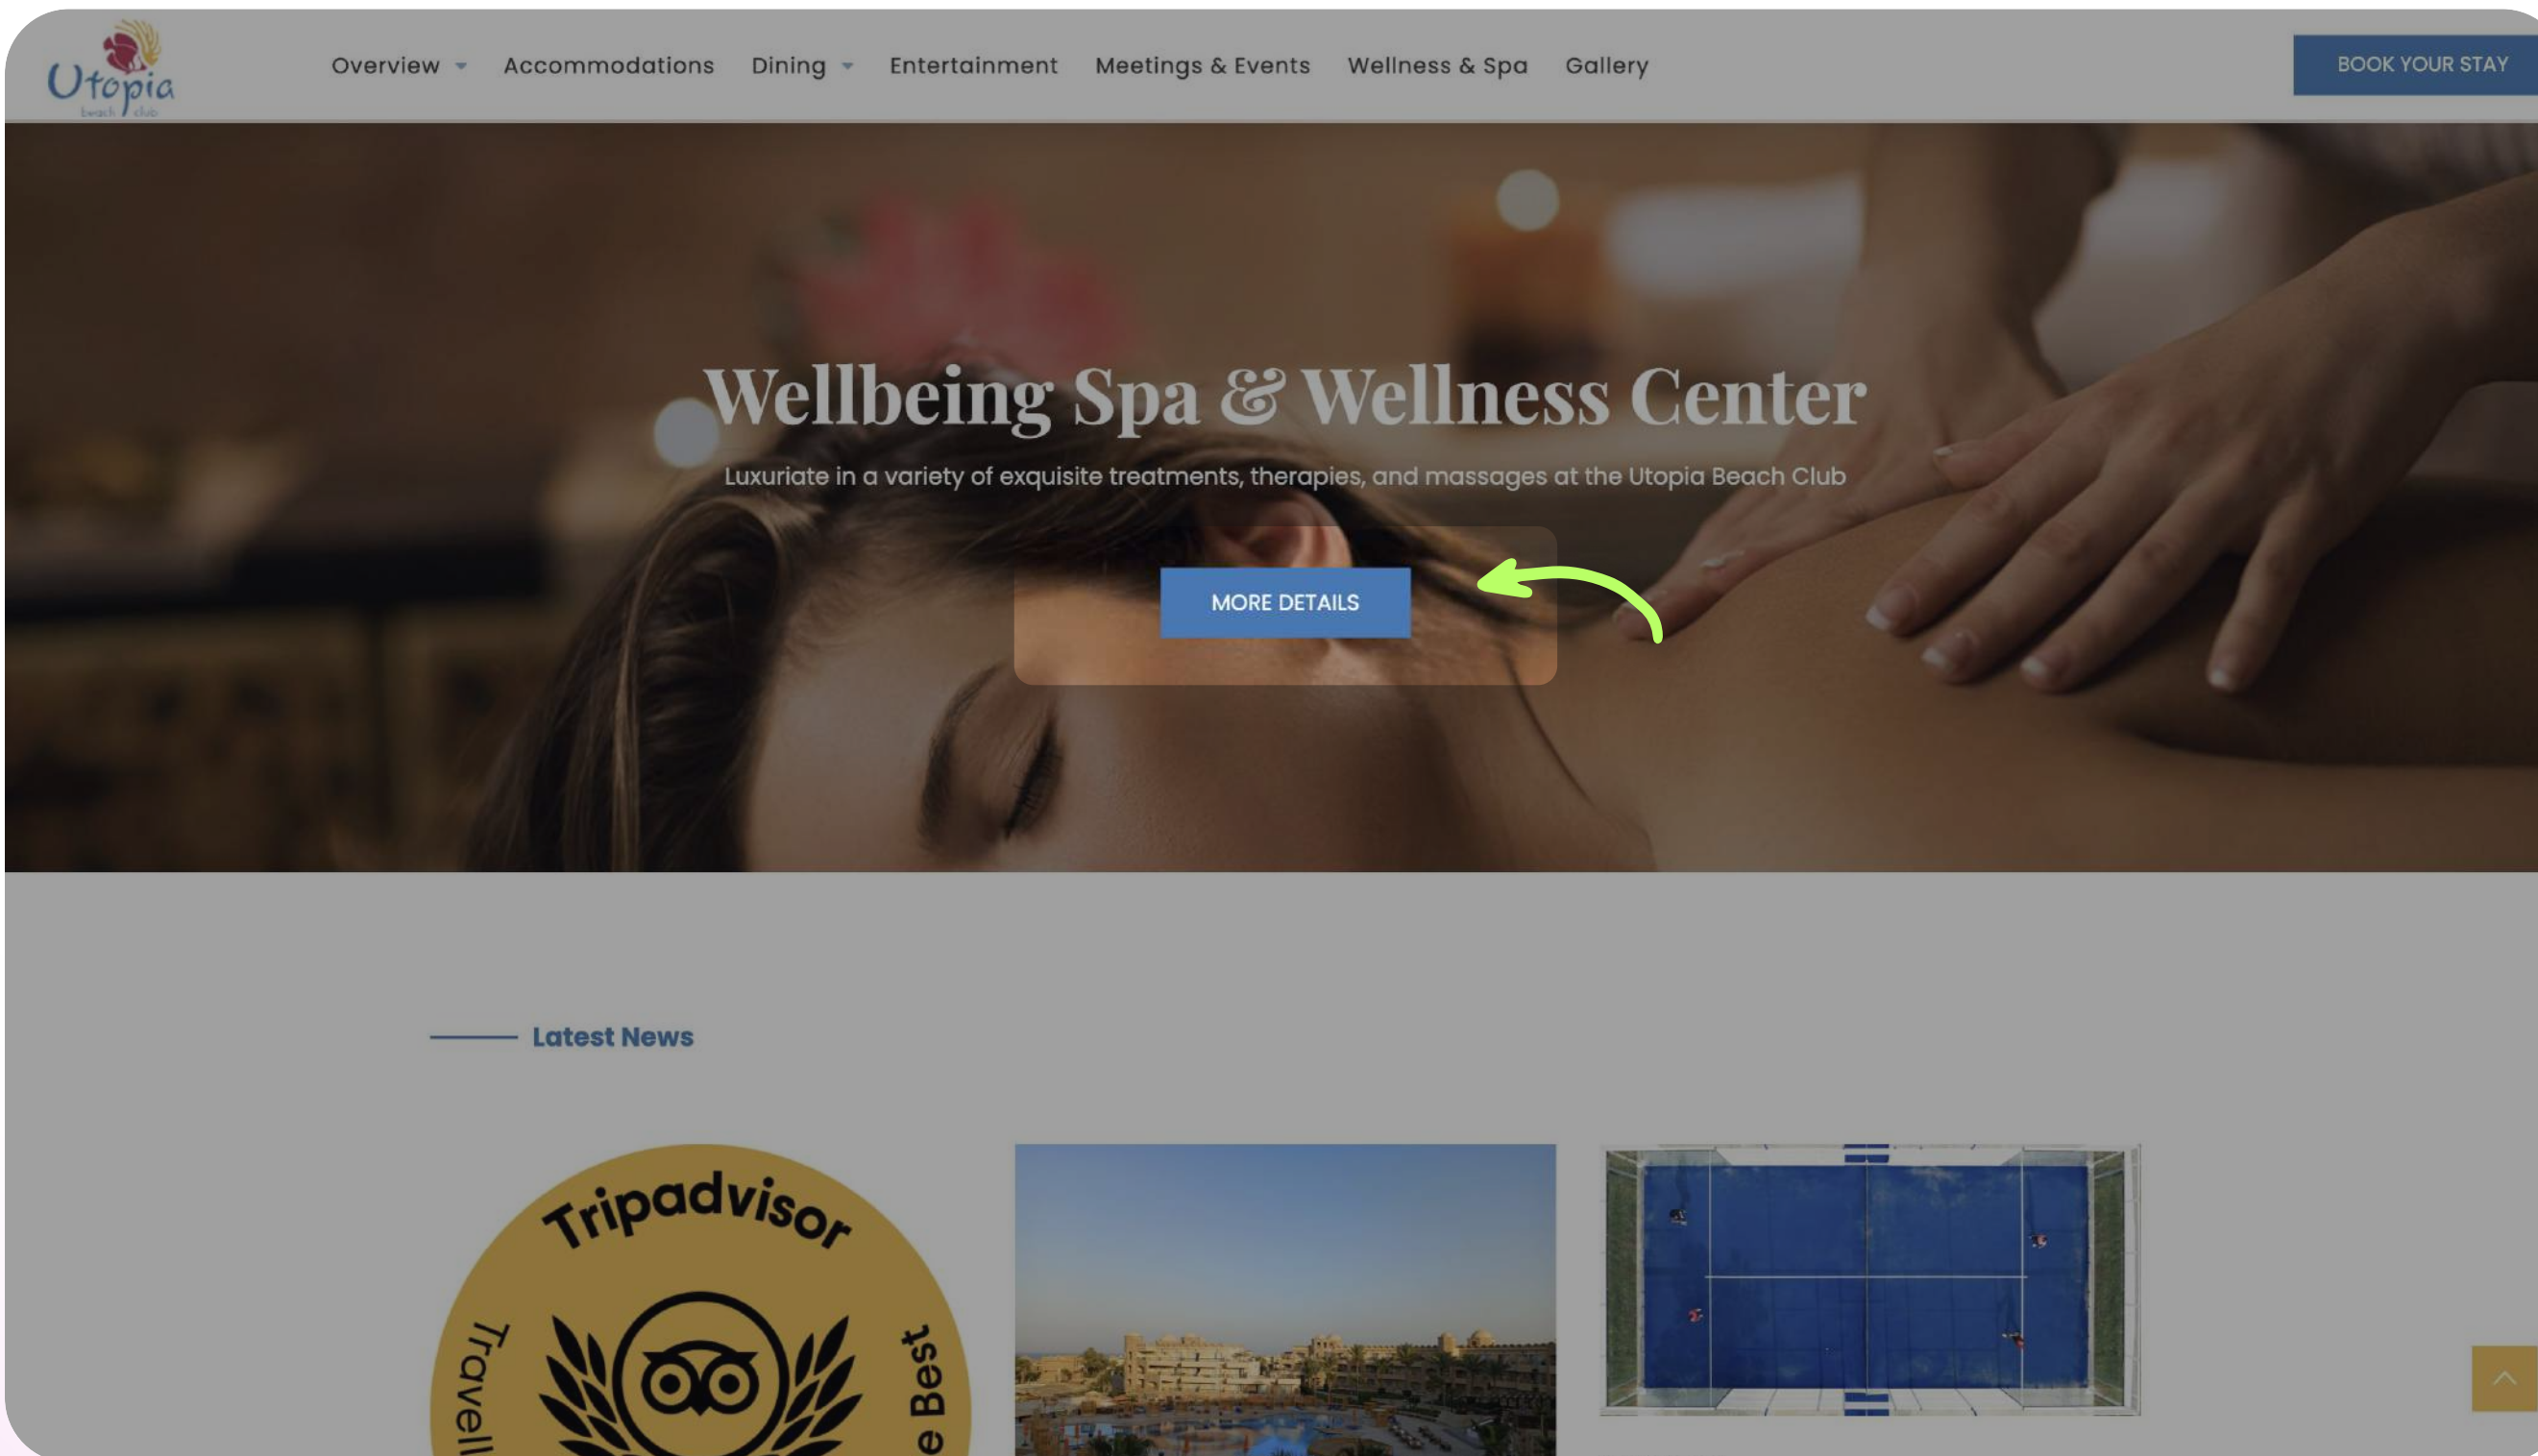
Utopia beach club

Overview Accommodations Dining Entertainment Meetings & Events Wellness & Spa Gallery

BOOK YOUR STAY

Wellbeing Spa & Wellness Center

Luxuriate in a variety of exquisite treatments, therapies, and massages at the Utopia Beach Club

MORE DETAILS

Latest News

Tripadvisor

Travell

e Best